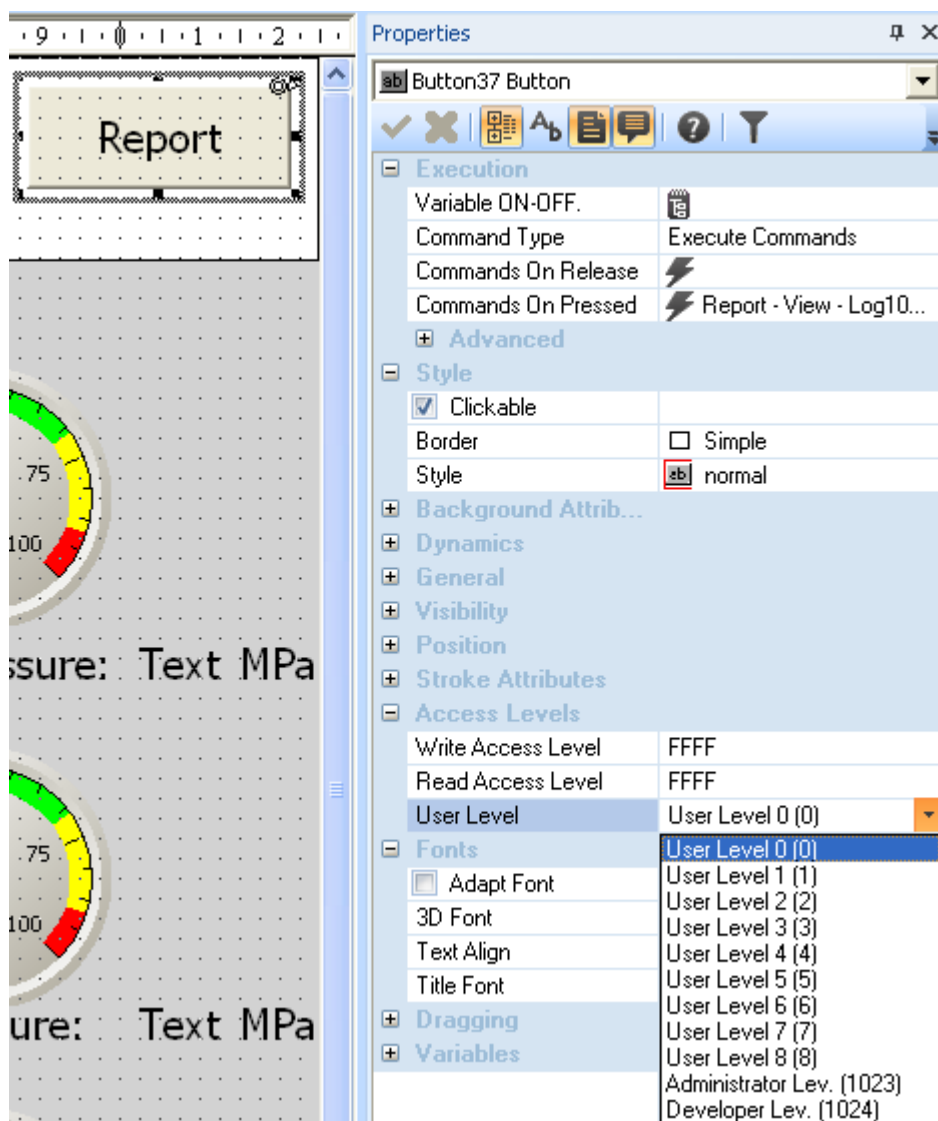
9 · 0 · 1 · 2

Report

.75
100
ssure: Text MPa

.75
100
ure: Text MPa

Properties

Button37 Button

Execution
Variable ON-OFF.
Command Type | Execute Commands
Commands On Release
Commands On Pressed | Report - View - Log10...
Advanced
Style
Clickable
Border | Simple
Style | normal
Background Attrib...
Dynamics
General
Visibility
Position
Stroke Attributes
Access Levels
Write Access Level | FFFF
Read Access Level | FFFF
User Level | User Level 0 (0)
Fonts
Adapt Font
3D Font
Text Align
Title Font
Dragging
Variables

User Level 0 (0)
User Level 1 (1)
User Level 2 (2)
User Level 3 (3)
User Level 4 (4)
User Level 5 (5)
User Level 6 (6)
User Level 7 (7)
User Level 8 (8)
Administrator Lev. (1023)
Developer Lev. (1024)